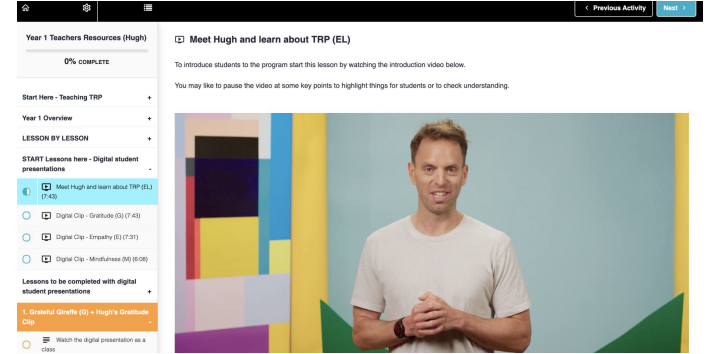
< Previous Activity
Next >

Year 1 Teachers Resources (Hugh)

0% COMPLETE

Start Here - Teaching TRP +

Year 1 Overview +

LESSON BY LESSON +

START Lessons here - Digital student presentations -

Meet Hugh and learn about TRP (EL) (7:43)

Digital Clip - Gratitude (G) (7:43)

Digital Clip - Empathy (E) (7:31)

Digital Clip - Mindfulness (M) (6:08)

Lessons to be completed with digital student presentations -

1. Grateful Giraffe (G) + Hugh's Gratitude Clip -

Watch the digital presentation as a class

Meet Hugh and learn about TRP (EL)

To introduce students to the program start this lesson by watching the introduction video below.

You may like to pause the video at some key points to highlight things for students or to check understanding.